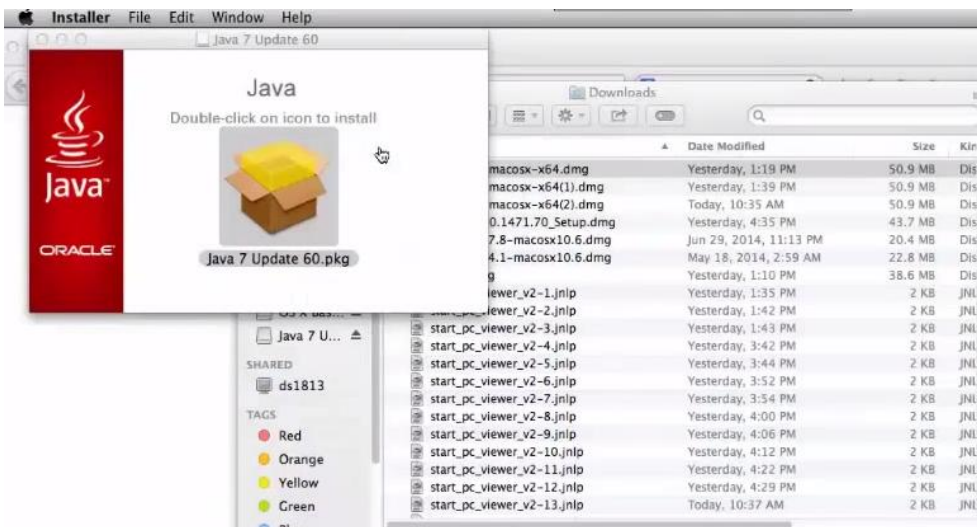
Installer File Edit Window Help

Java 7 Update 60

Java

Double-click on icon to install

Java

ORACLE

Java 7 Update 60.pkg

Downloads

| | Date Modified | Size | Kin |
|---|---|---|---|
| macosx-x64.dmg | Yesterday, 1:19 PM | 50.9 MB | Dis |
| macosx-x64(1).dmg | Yesterday, 1:39 PM | 50.9 MB | Dis |
| macosx-x64(2).dmg | Today, 10:35 AM | 50.9 MB | Dis |
| 0.1471.70_Setup.dmg | Yesterday, 4:35 PM | 43.7 MB | Dis |
| 7.8-macosx10.6.dmg | Jun 29, 2014, 11:13 PM | 20.4 MB | Dis |
| 4.1-macosx10.6.dmg | May 18, 2014, 2:59 AM | 22.8 MB | Dis |
| g | Yesterday, 1:10 PM | 38.6 MB | Dis |
| iewer_v2-1.jnlp | Yesterday, 1:35 PM | 2 KB | JNL |
| iewer_v2-2.jnlp | Yesterday, 1:42 PM | 2 KB | JNL |
| start_pc_viewer_v2-3.jnlp | Yesterday, 1:43 PM | 2 KB | JNL |
| start_pc_viewer_v2-4.jnlp | Yesterday, 3:42 PM | 2 KB | JNL |
| start_pc_viewer_v2-5.jnlp | Yesterday, 3:44 PM | 2 KB | JNL |
| start_pc_viewer_v2-6.jnlp | Yesterday, 3:52 PM | 2 KB | JNL |
| start_pc_viewer_v2-7.jnlp | Yesterday, 3:54 PM | 2 KB | JNL |
| start_pc_viewer_v2-8.jnlp | Yesterday, 4:00 PM | 2 KB | JNL |
| start_pc_viewer_v2-9.jnlp | Yesterday, 4:06 PM | 2 KB | JNL |
| start_pc_viewer_v2-10.jnlp | Yesterday, 4:12 PM | 2 KB | JNL |
| start_pc_viewer_v2-11.jnlp | Yesterday, 4:22 PM | 2 KB | JNL |
| start_pc_viewer_v2-12.jnlp | Yesterday, 4:29 PM | 2 KB | JNL |
| start_pc_viewer_v2-13.jnlp | Today, 10:37 AM | 2 KB | JNL |

Java 7 U...

SHARED

ds1813

TAGS

Red

Orange

Yellow

Green